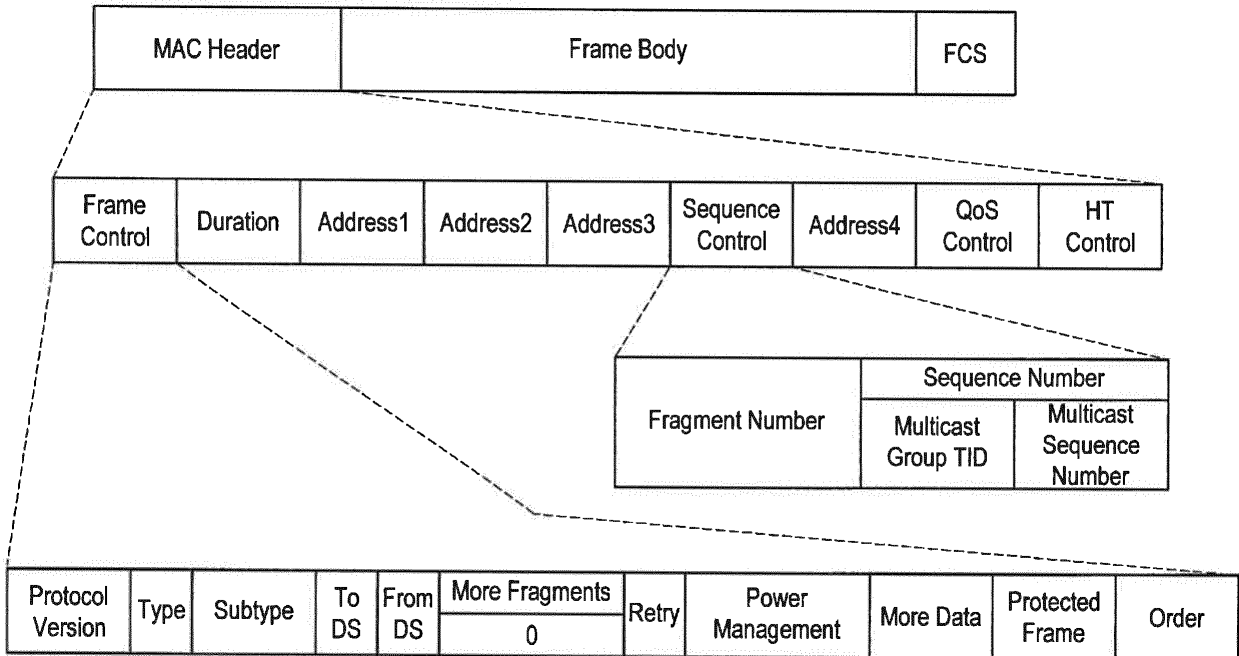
| MAC Header | Frame Body | FCS |
|---|---|---|

| Frame Control | Duration | Address1 | Address2 | Address3 | Sequence Control | Address4 | QoS Control | HT Control |
|---|---|---|---|---|---|---|---|---|

| Fragment Number | Sequence Number | |
|---|---|---|
| | Multicast Group TID | Multicast Sequence Number |

| Protocol Version | Type | Subtype | To DS | From DS | More Fragments | Retry | Power Management | More Data | Protected Frame | Order |
|---|---|---|---|---|---|---|---|---|---|---|
| | | | | | 0 | | | | | |